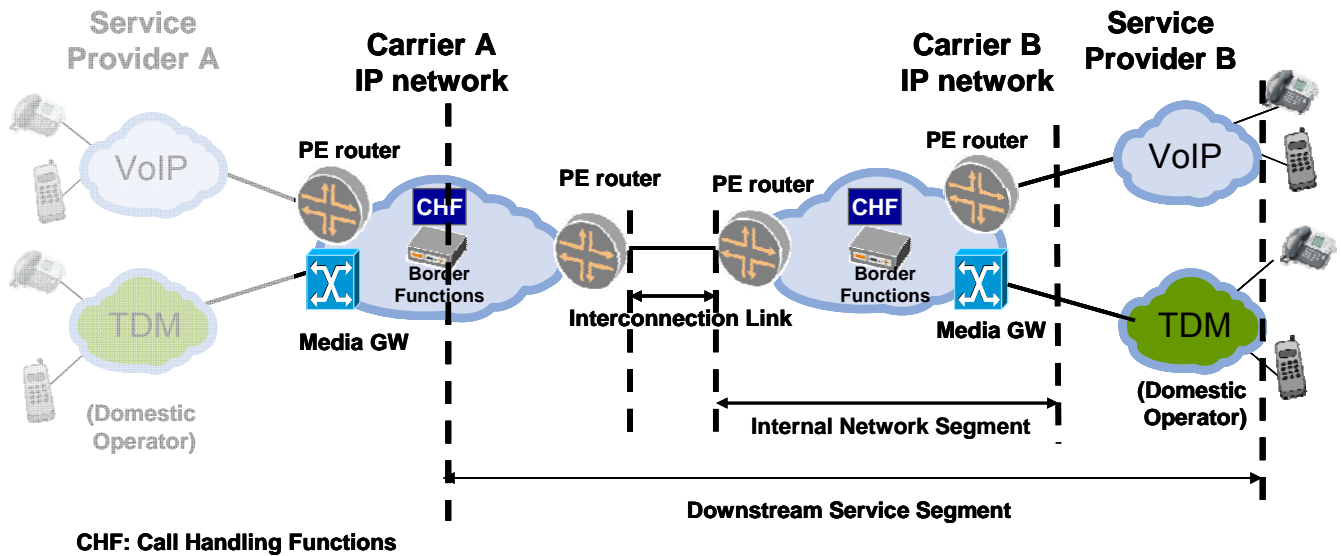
Service Provider A

Carrier A IP network

Carrier B IP network

Service Provider B

VoIP

PE router

CHF

Border Functions

PE router

PE router

CHF

Border Functions

PE router

VoIP

TDM

Media GW

Interconnection Link

Media GW

TDM

(Domestic Operator)

(Domestic Operator)

Internal Network Segment

Downstream Service Segment

CHF: Call Handling Functions